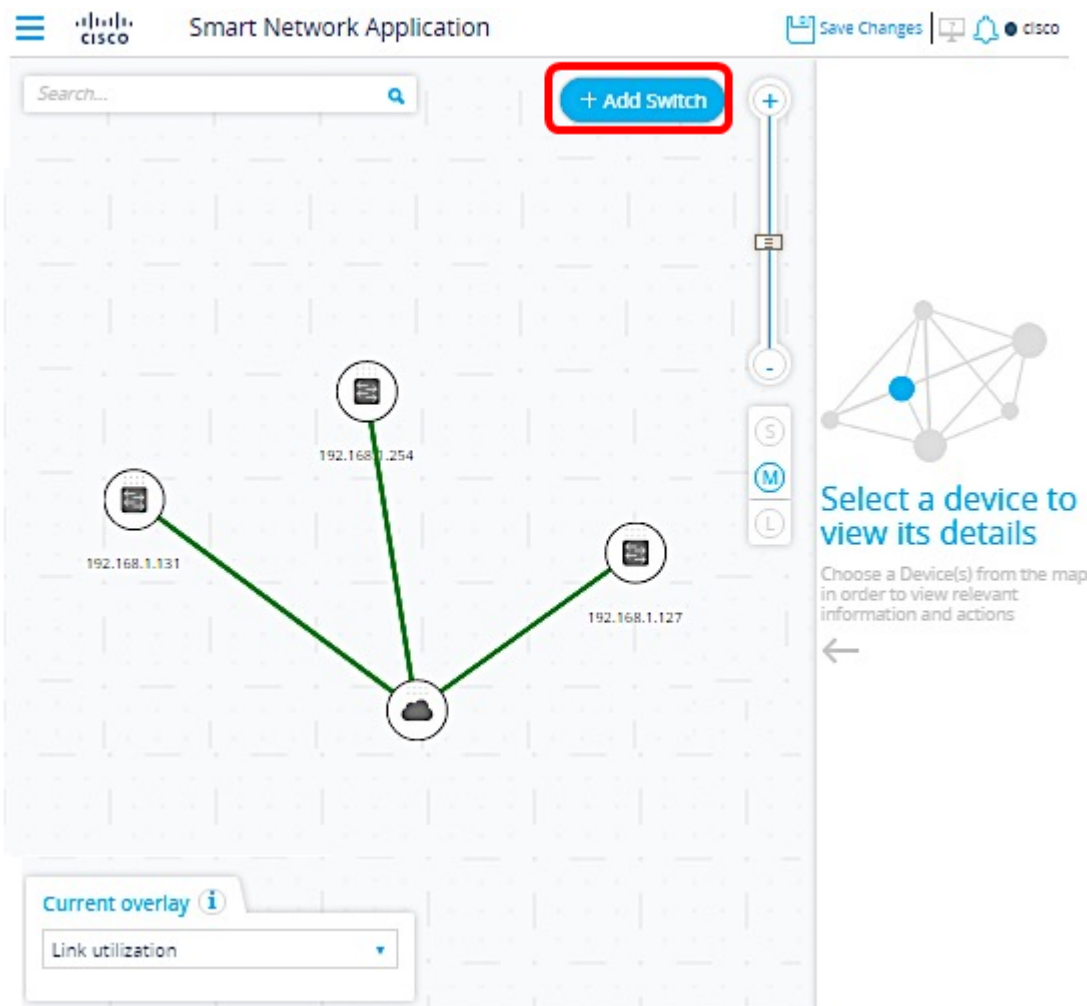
cisco Smart Network Application

Save Changes

cisco

Search...

+ Add Switch

+

-

S

M

L

192.168.1.254

192.168.1.131

192.168.1.127

Select a device to view its details

Choose a Device(s) from the map in order to view relevant information and actions

Current overlay

Link utilization